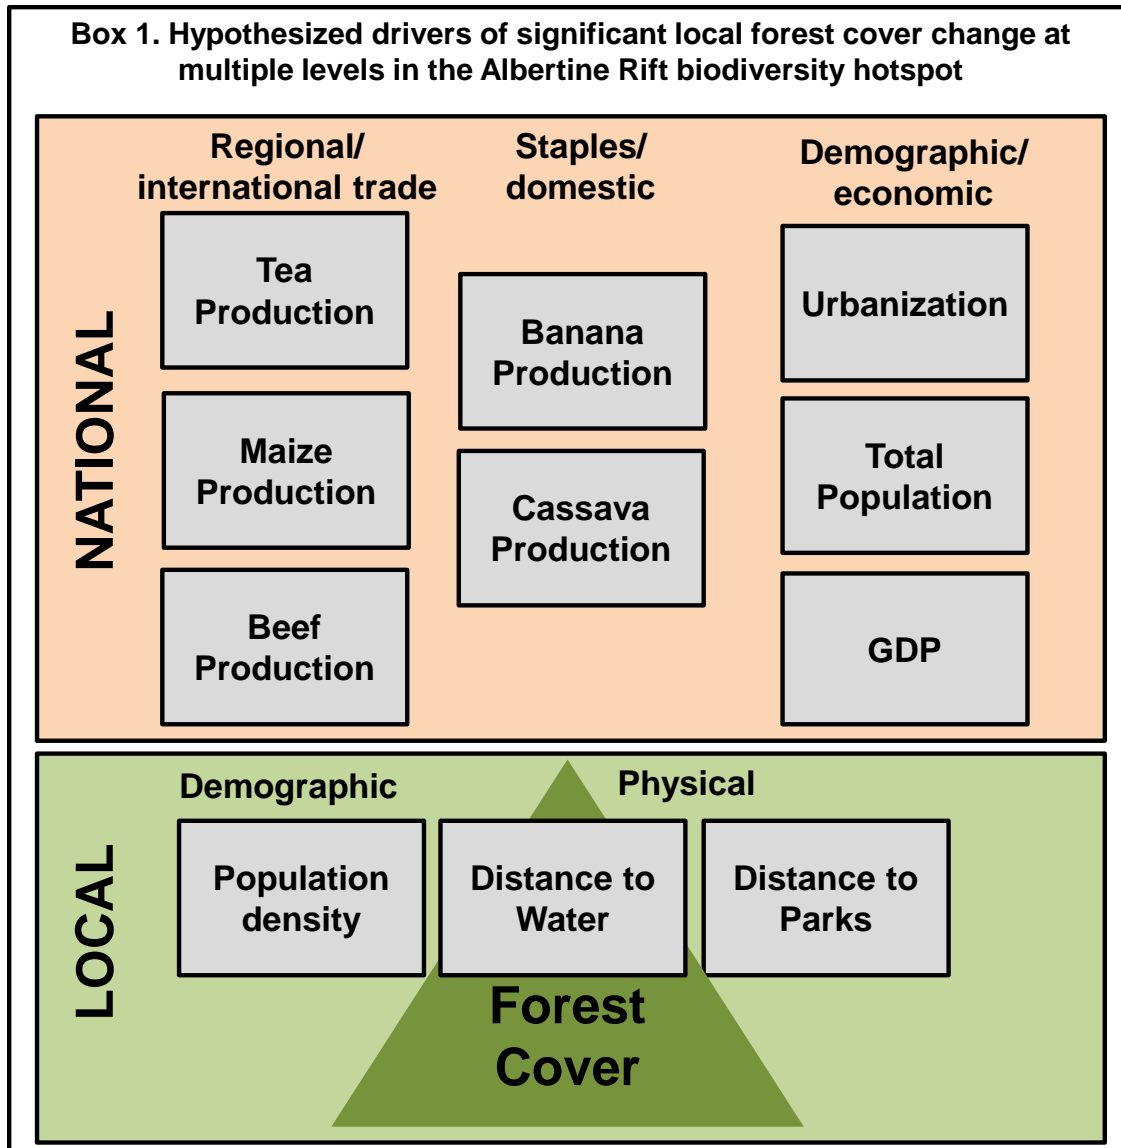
Box 1. Hypothesized drivers of significant local forest cover change at multiple levels in the Albertine Rift biodiversity hotspot

NATIONAL

Regional/ international trade

Tea Production

Maize Production

Beef Production

Staples/ domestic

Banana Production

Cassava Production

Demographic/ economic

Urbanization

Total Population

GDP

LOCAL

Demographic

Physical

Population density

Distance to Water

Distance to Parks

Forest Cover